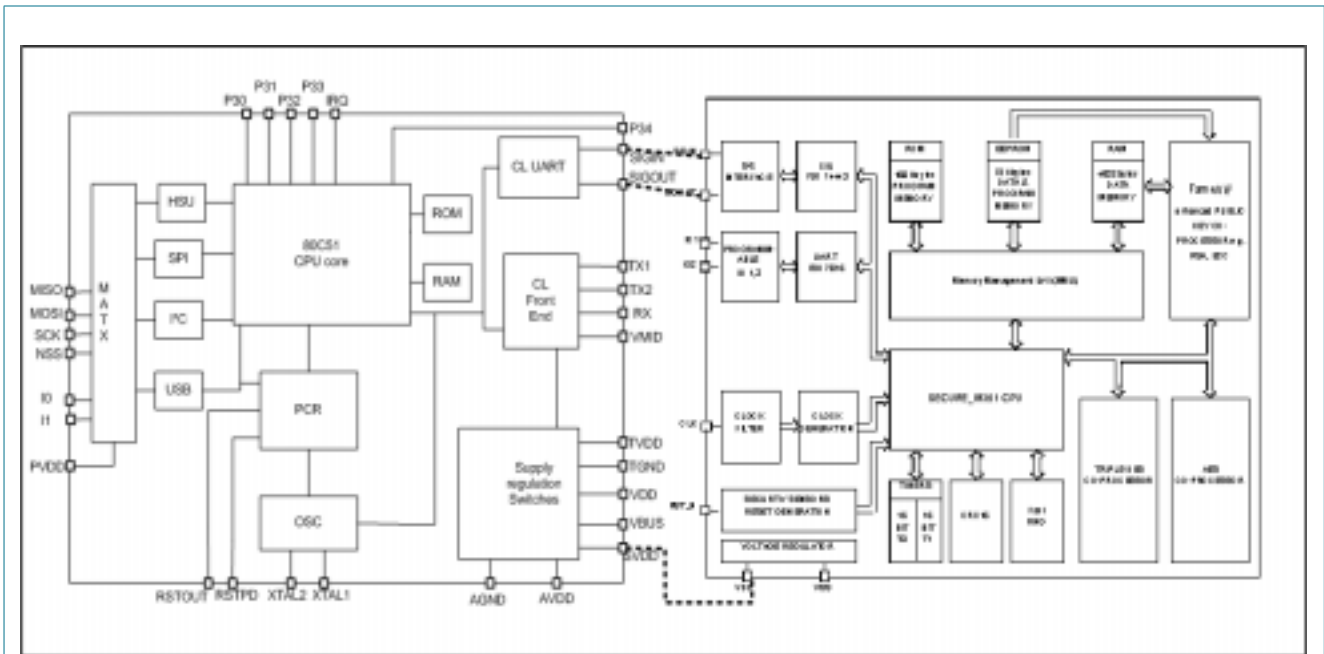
P30
P31
P32
P33
IRQ
P34
SIGIN
SIGOUT
HSU
SPI
I²C
USB
80C51
CPU core
ROM
RAM
CL UART
CL
Front
End
TX1
TX2
RX
VMID
M
A
T
X
MISO
MOSI
SCK
NSS
I0
I1
PVDD
PCR
OSC
Supply
regulation
Switches
TVDD
TGND
VDD
VBUS
SVDD
RSTOUT
RSTPD
XTAL2
XTAL1
AGND
AVDD
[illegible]
ROM
EEPROM
RAM
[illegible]
Memory Management Unit (MMU)
SECURE_80C51 CPU
CLOCK FILTER
CLOCK GENERATOR
TIMERS
TRIPLE DES CO-PROCESSOR
AES CO-PROCESSOR
VOLTAGE REGULATOR
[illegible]